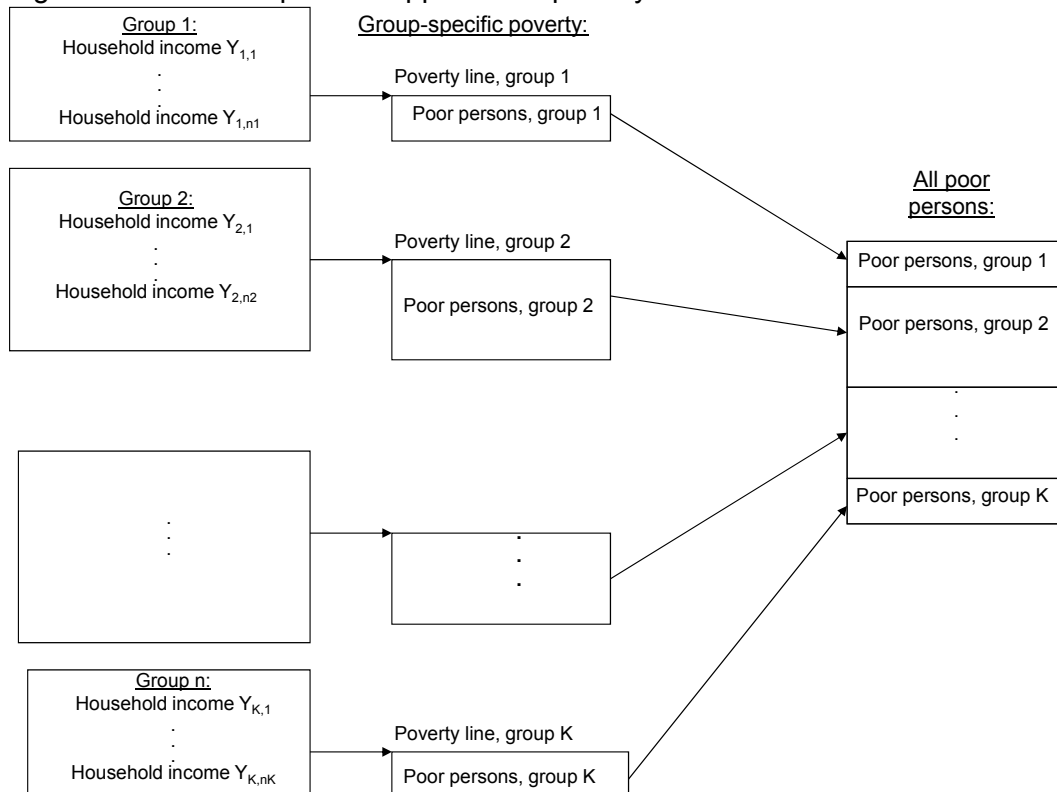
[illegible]

Group 1:
Household income $Y_{1,1}$
.
.
.
Household income $Y_{1,n1}$

Group-specific poverty:

Poverty line, group 1

Poor persons, group 1

Group 2:
Household income $Y_{2,1}$
.
.
.
Household income $Y_{2,n2}$

Poverty line, group 2

Poor persons, group 2

All poor persons:

Poor persons, group 1

Poor persons, group 2

.
.
.

Poor persons, group K

.
.
.

.
.
.

Group n:
Household income $Y_{K,1}$
.
.
.
Household income $Y_{K,nK}$

Poverty line, group K

Poor persons, group K